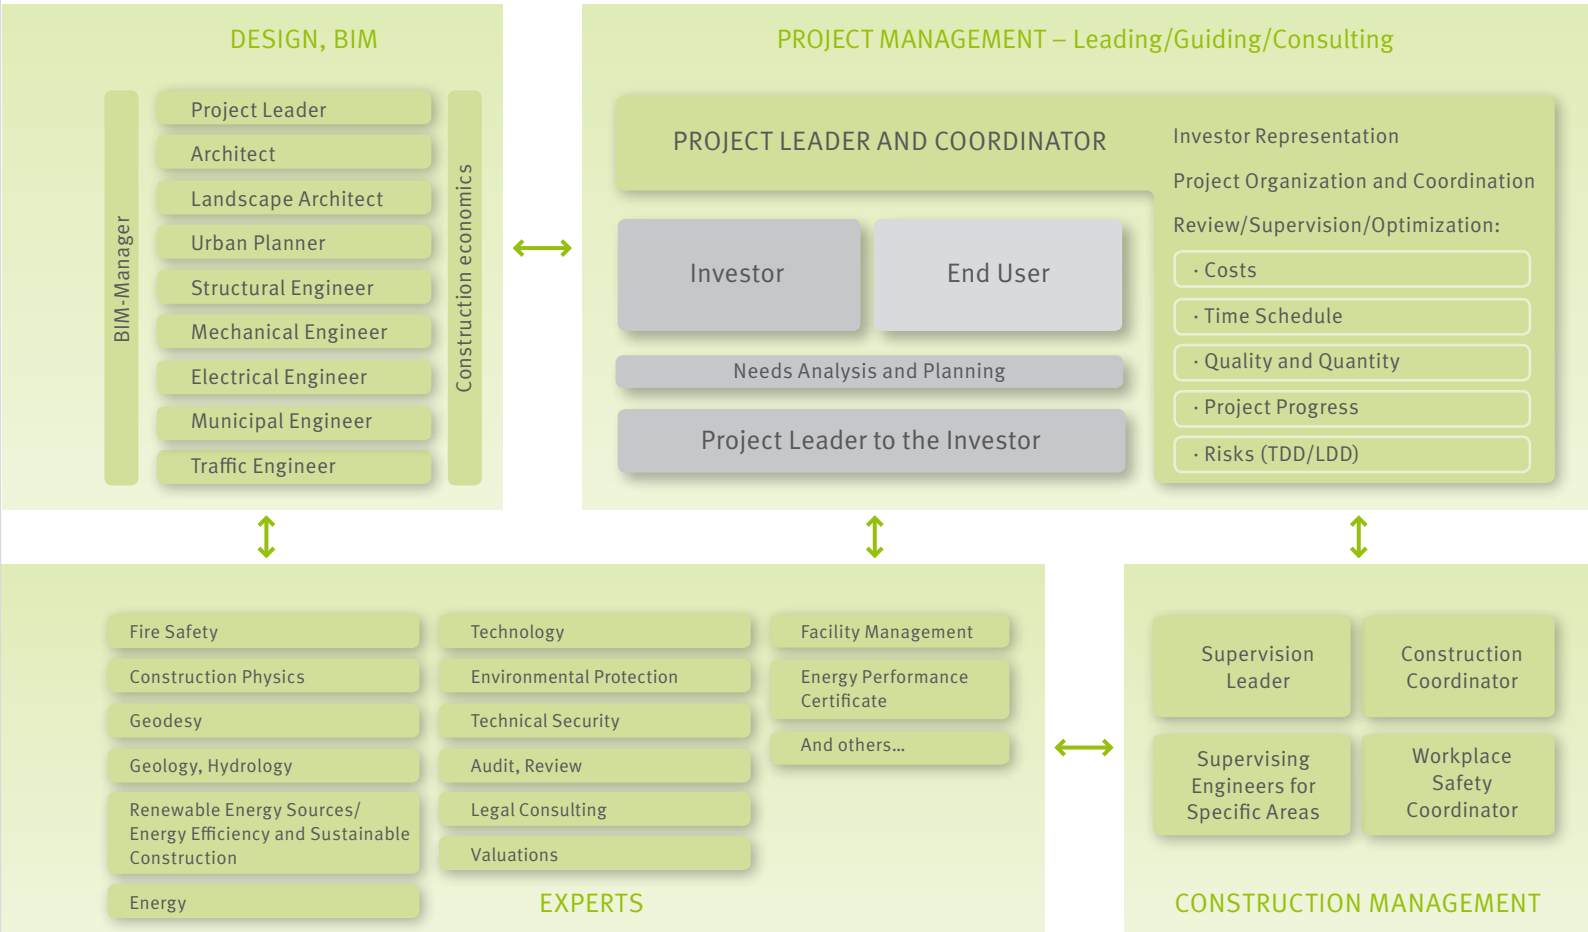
DESIGN, BIM

BIM-Manager

Project Leader
Architect
Landscape Architect
Urban Planner
Structural Engineer
Mechanical Engineer
Electrical Engineer
Municipal Engineer
Traffic Engineer

Construction economics

PROJECT MANAGEMENT – Leading/Guiding/Consulting

PROJECT LEADER AND COORDINATOR

Investor
End User
Needs Analysis and Planning
Project Leader to the Investor

Investor Representation
Project Organization and Coordination
Review/Supervision/Optimization:
· Costs
· Time Schedule
· Quality and Quantity
· Project Progress
· Risks (TDD/LDD)

Fire Safety
Construction Physics
Geodesy
Geology, Hydrology
Renewable Energy Sources/ Energy Efficiency and Sustainable Construction
Energy

Technology
Environmental Protection
Technical Security
Audit, Review
Legal Consulting
Valuations

Facility Management
Energy Performance Certificate
And others...

EXPERTS

Supervision Leader
Construction Coordinator
Supervising Engineers for Specific Areas
Workplace Safety Coordinator

CONSTRUCTION MANAGEMENT